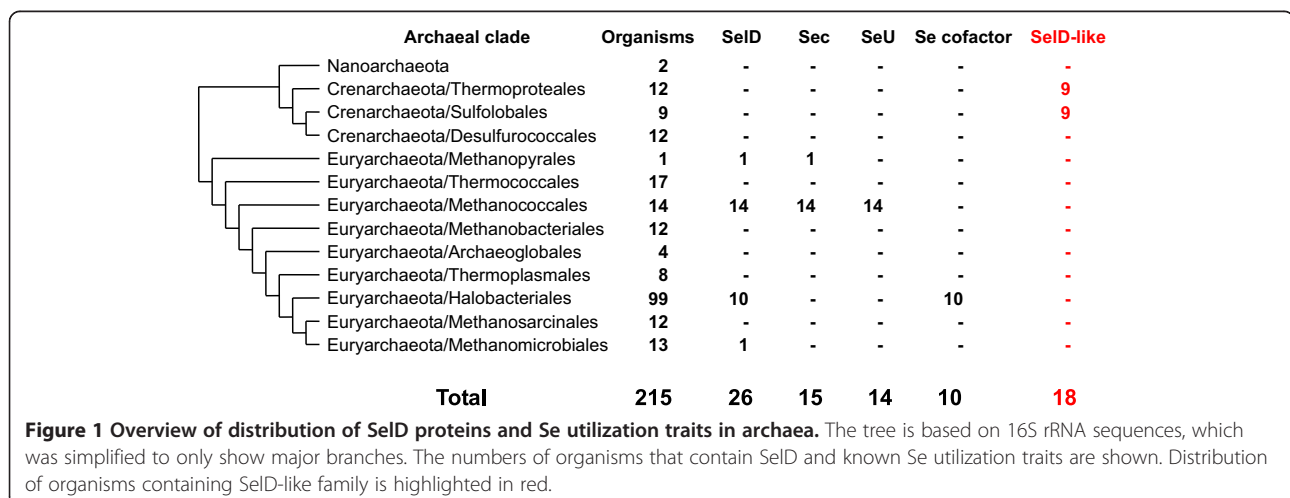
| Archaeal clade | Organisms | SelD | Sec | SeU | Se cofactor | SelD-like |
|---|---|---|---|---|---|---|
| Nanoarchaeota | 2 | - | - | - | - | - |
| Crenarchaeota/Thermoproteales | 12 | - | - | - | - | 9 |
| Crenarchaeota/Sulfolobales | 9 | - | - | - | - | 9 |
| Crenarchaeota/Desulfurococcales | 12 | - | - | - | - | - |
| Euryarchaeota/Methanopyrales | 1 | 1 | 1 | - | - | - |
| Euryarchaeota/Thermococcales | 17 | - | - | - | - | - |
| Euryarchaeota/Methanococcales | 14 | 14 | 14 | 14 | - | - |
| Euryarchaeota/Methanobacteriales | 12 | - | - | - | - | - |
| Euryarchaeota/Archaeoglobales | 4 | - | - | - | - | - |
| Euryarchaeota/Thermoplasmales | 8 | - | - | - | - | - |
| Euryarchaeota/Halobacteriales | 99 | 10 | - | - | 10 | - |
| Euryarchaeota/Methanosarcinales | 12 | - | - | - | - | - |
| Euryarchaeota/Methanomicrobiales | 13 | 1 | - | - | - | - |
| Total | 215 | 26 | 15 | 14 | 10 | 18 |

**Figure 1 Overview of distribution of SelD proteins and Se utilization traits in archaea.** The tree is based on 16S rRNA sequences, which was simplified to only show major branches. The numbers of organisms that contain SelD and known Se utilization traits are shown. Distribution of organisms containing SelD-like family is highlighted in red.